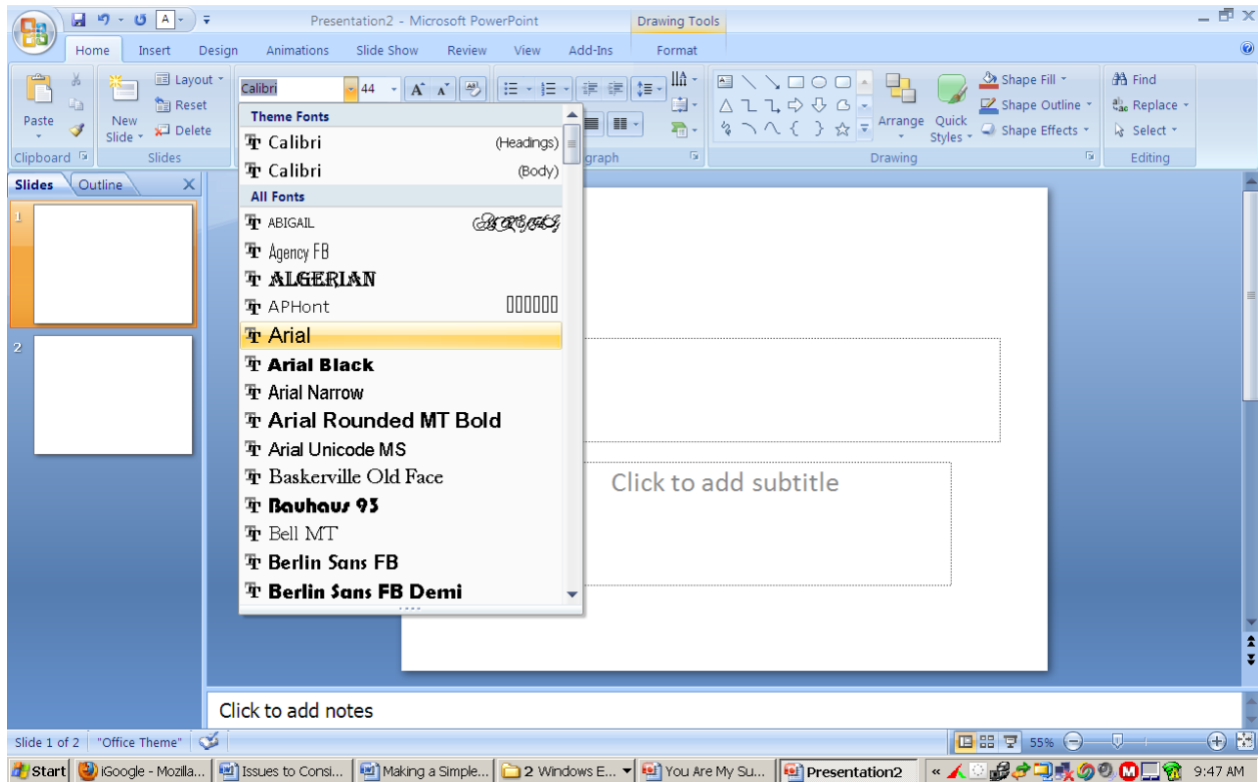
Presentation2 - Microsoft PowerPoint

Drawing Tools

Home Insert Design Animations Slide Show Review View Add-Ins Format

Paste

Clipboard

New Slide

Layout

Reset

Delete

Slides

Calibri

44

Theme Fonts

Calibri (Headings)

Calibri (Body)

All Fonts

ABIGAIL

Agency FB

ALGERIAN

APHont

Arial

Arial Black

Arial Narrow

Arial Rounded MT Bold

Arial Unicode MS

Baskerville Old Face

Bauhaus 93

Bell MT

Berlin Sans FB

Berlin Sans FB Demi

graph

Arrange

Quick Styles

Shape Fill

Shape Outline

Shape Effects

Drawing

Find

Replace

Select

Editing

Slides Outline

1

2

Click to add subtitle

Click to add notes

Slide 1 of 2 "Office Theme"

55%

Start iGoogle - Mozilla... Issues to Consi... Making a Simple... 2 Windows E... You Are My Su... Presentation2 9:47 AM